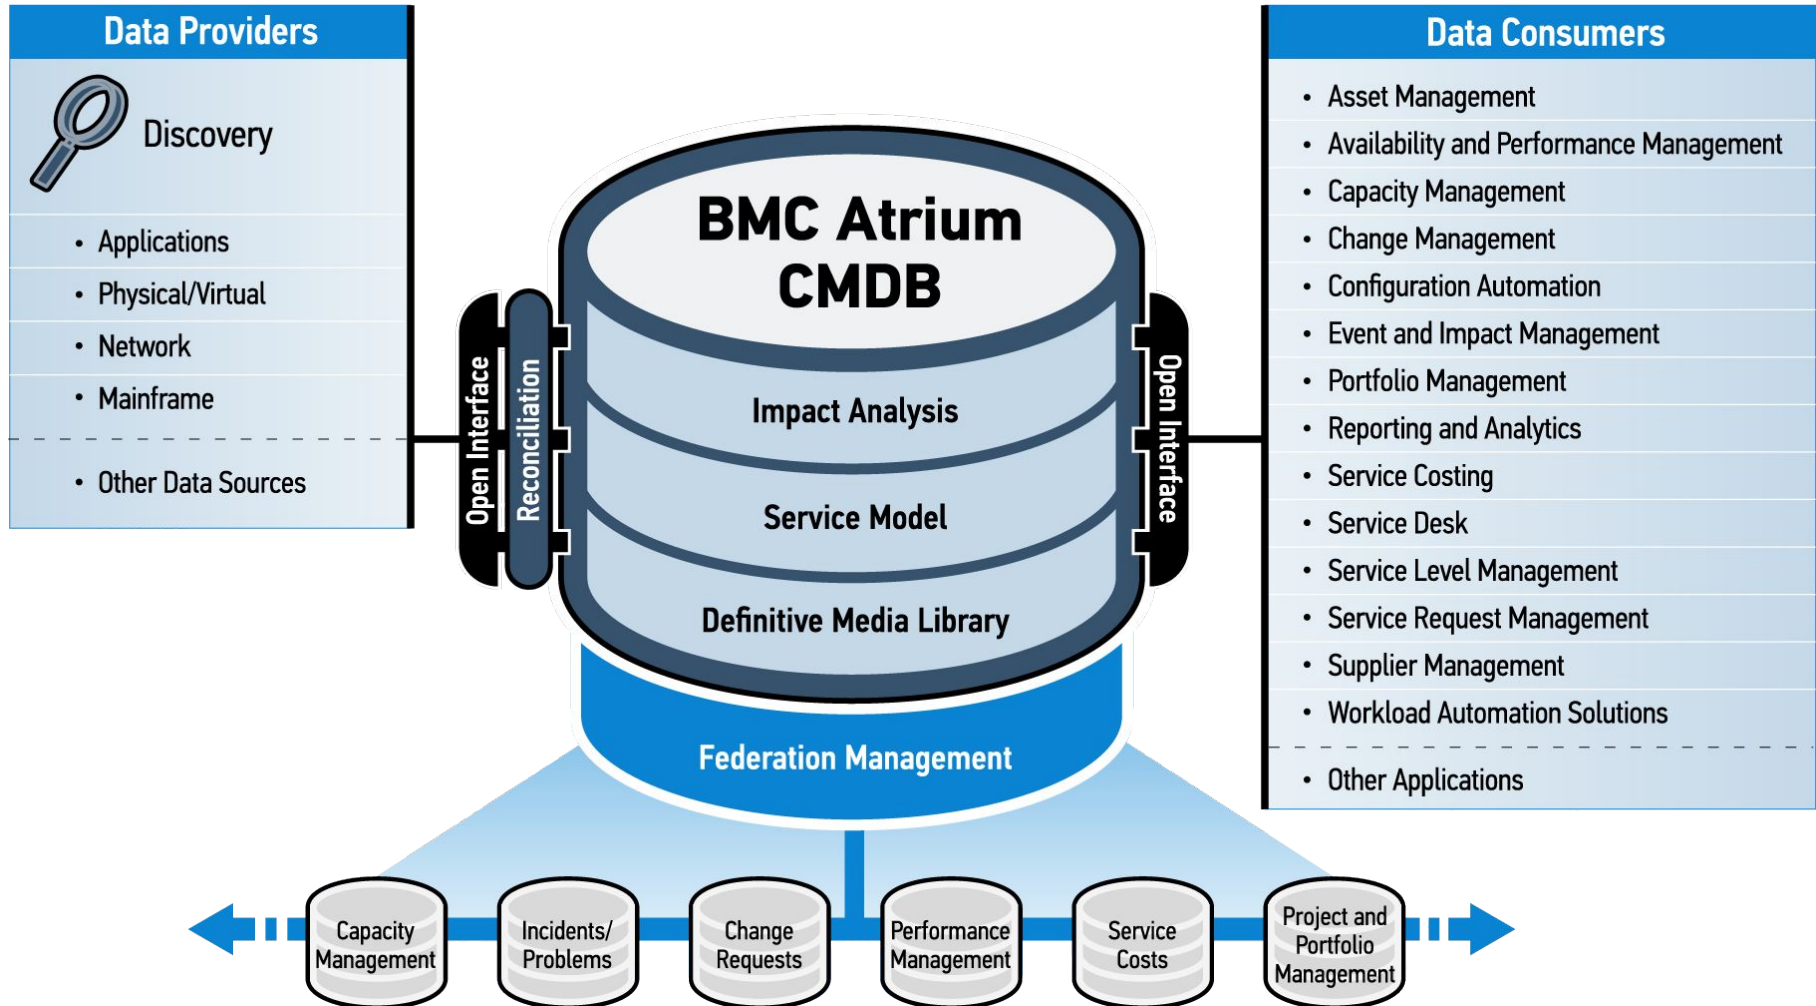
Data Providers

Discovery

- Applications
- Physical/Virtual
- Network
- Mainframe

- Other Data Sources

Open Interface

Reconciliation

BMC Atrium CMDB

Impact Analysis

Service Model

Definitive Media Library

Federation Management

Open Interface

Data Consumers

- Asset Management
- Availability and Performance Management
- Capacity Management
- Change Management
- Configuration Automation
- Event and Impact Management
- Portfolio Management
- Reporting and Analytics
- Service Costing
- Service Desk
- Service Level Management
- Service Request Management
- Supplier Management
- Workload Automation Solutions

- Other Applications

Capacity Management

Incidents/ Problems

Change Requests

Performance Management

Service Costs

Project and Portfolio Management